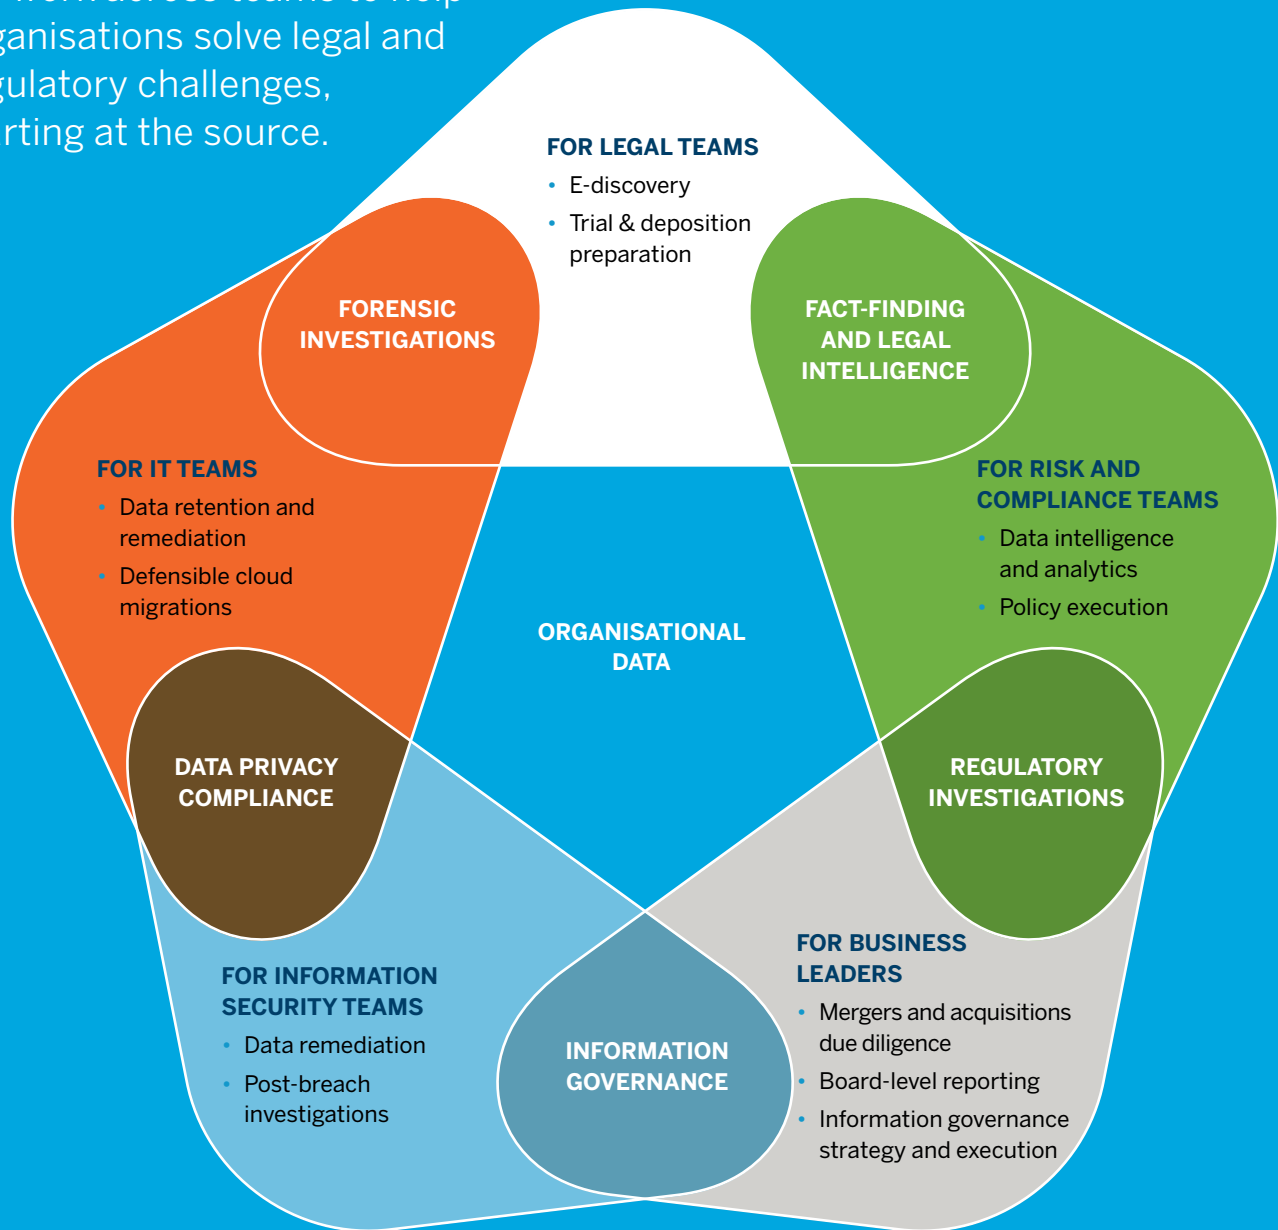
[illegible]
ganisations solve legal and
gulatory challenges,
rting at the source.

FOR LEGAL TEAMS
• E-discovery
• Trial & deposition preparation

FORENSIC INVESTIGATIONS

FACT-FINDING AND LEGAL INTELLIGENCE

FOR IT TEAMS
• Data retention and remediation
• Defensible cloud migrations

FOR RISK AND COMPLIANCE TEAMS
• Data intelligence and analytics
• Policy execution

ORGANISATIONAL DATA

DATA PRIVACY COMPLIANCE

REGULATORY INVESTIGATIONS

FOR BUSINESS LEADERS
• Mergers and acquisitions due diligence
• Board-level reporting
• Information governance strategy and execution

FOR INFORMATION SECURITY TEAMS
• Data remediation
• Post-breach investigations

INFORMATION GOVERNANCE